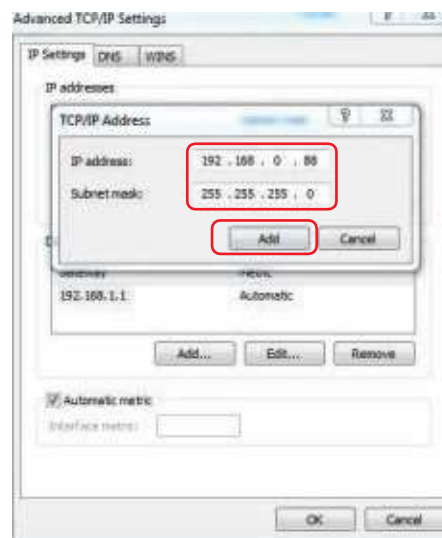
Advanced TCP/IP Settings

IP Settings DNS WINS

IP addresses

TCP/IP Address

IP address: 192 . 168 . 0 . 88

Subnet mask: 255 . 255 . 255 . 0

Add Cancel

Gateway Metric

192.168.1.1 Automatic

Add... Edit... Remove

Automatic metric

Interface metric:

OK Cancel